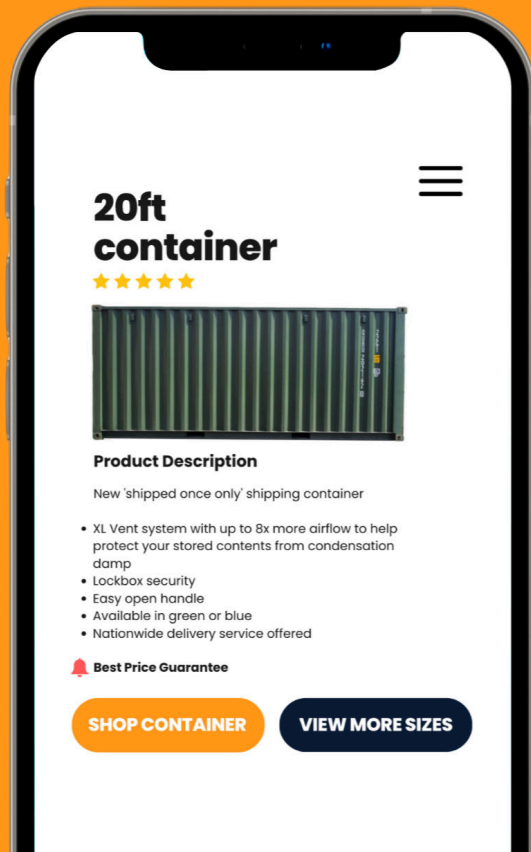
20ft container

Product Description

New 'shipped once only' shipping container

- XL Vent system with up to 8x more airflow to help protect your stored contents from condensation damp
- Lockbox security
- Easy open handle
- Available in green or blue
- Nationwide delivery service offered

Best Price Guarantee

SHOP CONTAINER

VIEW MORE SIZES